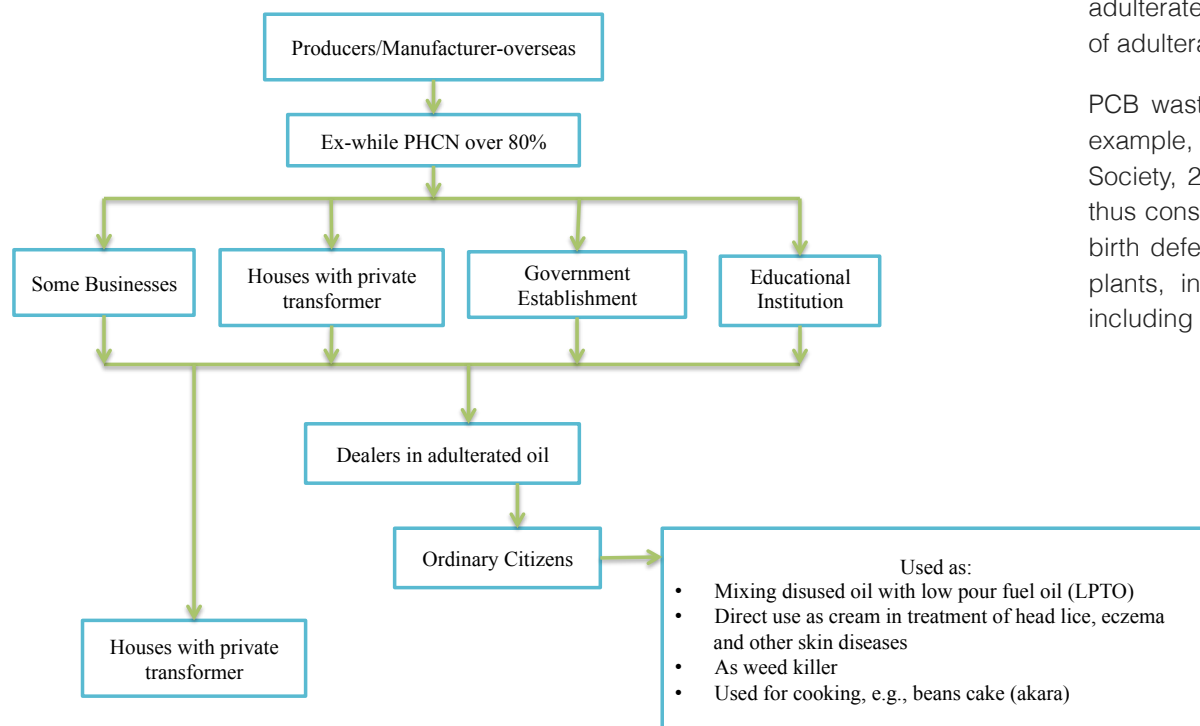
Producers/Manufacturer-overseas

Ex-while PHCN over 80%

Some Businesses

Houses with private transformer

Government Establishment

Educational Institution

Dealers in adulterated oil

Ordinary Citizens

Houses with private transformer

Used as:
• Mixing disused oil with low pour fuel oil (LPTO)
• Direct use as cream in treatment of head lice, eczema and other skin diseases
• As weed killer
• Used for cooking, e.g., beans cake (akara)

adulterate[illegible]
of adultera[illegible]

PCB wast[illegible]
example, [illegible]
Society, 2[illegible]
thus cons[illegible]
birth defe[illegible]
plants, in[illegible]
including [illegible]